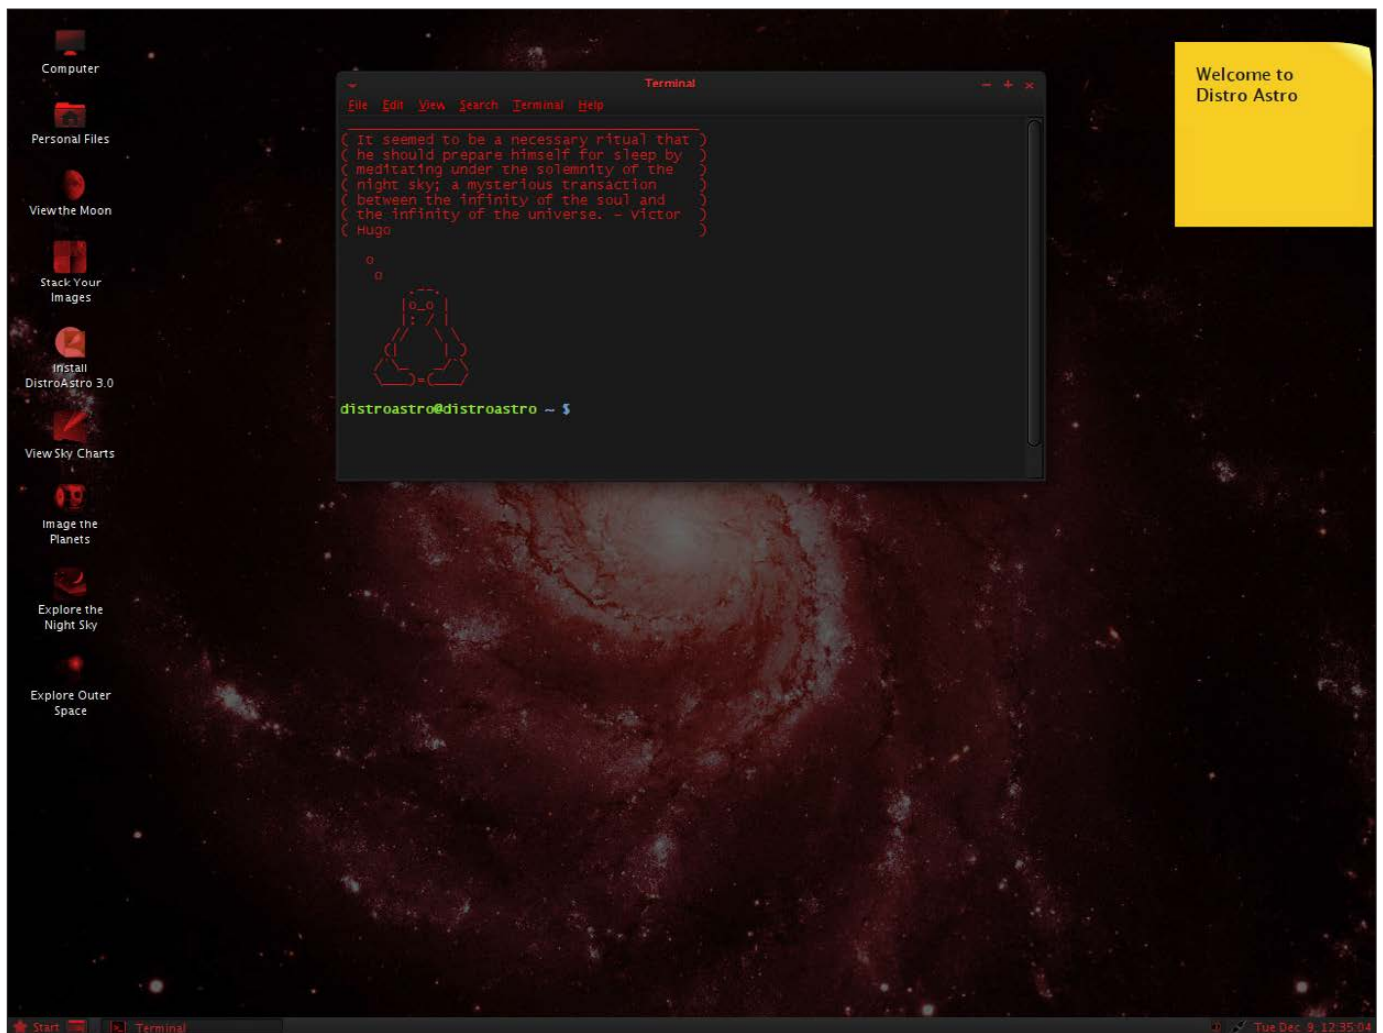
Computer

Personal Files

View the Moon

Stack Your Images

Install DistroAstro 3.0

View Sky Charts

Image the Planets

Explore the Night Sky

Explore Outer Space

Terminal

File Edit View Search Terminal Help

( It seemed to be a necessary ritual that )
( he should prepare himself for sleep by )
( meditating under the solemnity of the )
( night sky; a mysterious transaction )
( between the infinity of the soul and )
( the infinity of the universe. - Victor )
( Hugo )

distroastro@distroastro ~ $

Welcome to Distro Astro

Start Terminal

Tue Dec 9, 12:35:04